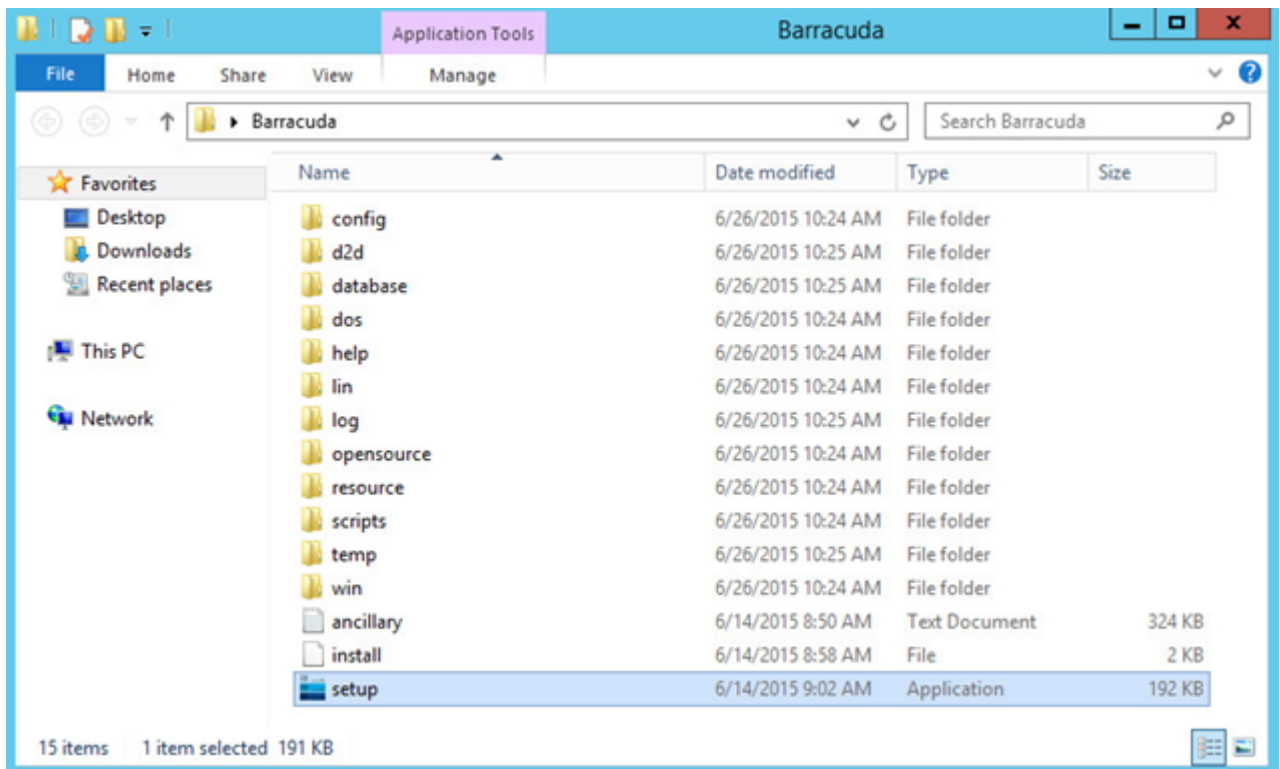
Application Tools

Barracuda

File Home Share View Manage

Barracuda

Search Barracuda

Favorites
Desktop
Downloads
Recent places

This PC

Network

| Name | Date modified | Type | Size |
|---|---|---|---|
| config | 6/26/2015 10:24 AM | File folder | |
| d2d | 6/26/2015 10:25 AM | File folder | |
| database | 6/26/2015 10:25 AM | File folder | |
| dos | 6/26/2015 10:24 AM | File folder | |
| help | 6/26/2015 10:24 AM | File folder | |
| lin | 6/26/2015 10:24 AM | File folder | |
| log | 6/26/2015 10:25 AM | File folder | |
| opensource | 6/26/2015 10:24 AM | File folder | |
| resource | 6/26/2015 10:24 AM | File folder | |
| scripts | 6/26/2015 10:24 AM | File folder | |
| temp | 6/26/2015 10:25 AM | File folder | |
| win | 6/26/2015 10:24 AM | File folder | |
| ancillary | 6/14/2015 8:50 AM | Text Document | 324 KB |
| install | 6/14/2015 8:58 AM | File | 2 KB |
| setup | 6/14/2015 9:02 AM | Application | 192 KB |

15 items 1 item selected 191 KB